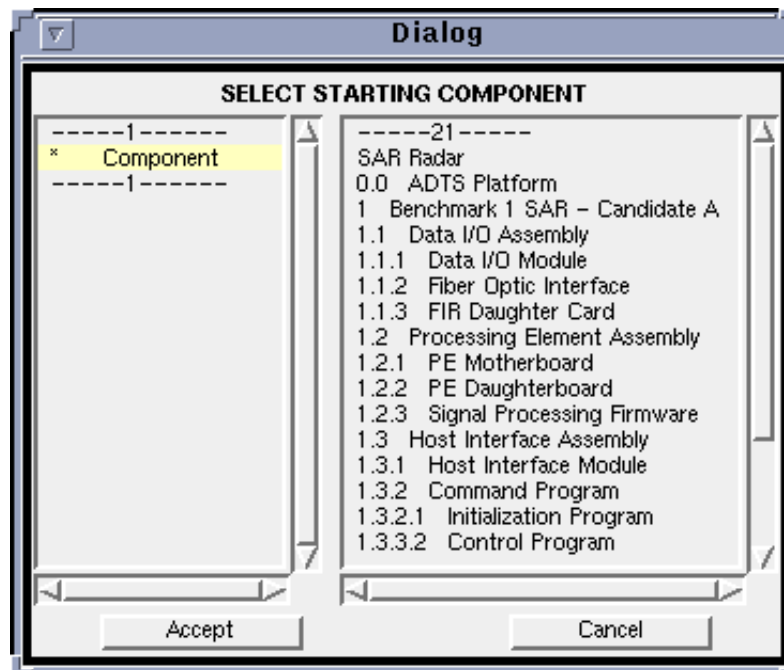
Dialog

SELECT STARTING COMPONENT

-----1------
* Component
-----1------

-----21-----
SAR Radar
0.0 ADTS Platform
1 Benchmark 1 SAR – Candidate A
1.1 Data I/O Assembly
1.1.1 Data I/O Module
1.1.2 Fiber Optic Interface
1.1.3 FIR Daughter Card
1.2 Processing Element Assembly
1.2.1 PE Motherboard
1.2.2 PE Daughterboard
1.2.3 Signal Processing Firmware
1.3 Host Interface Assembly
1.3.1 Host Interface Module
1.3.2 Command Program
1.3.2.1 Initialization Program
1.3.3.2 Control Program

Accept

Cancel